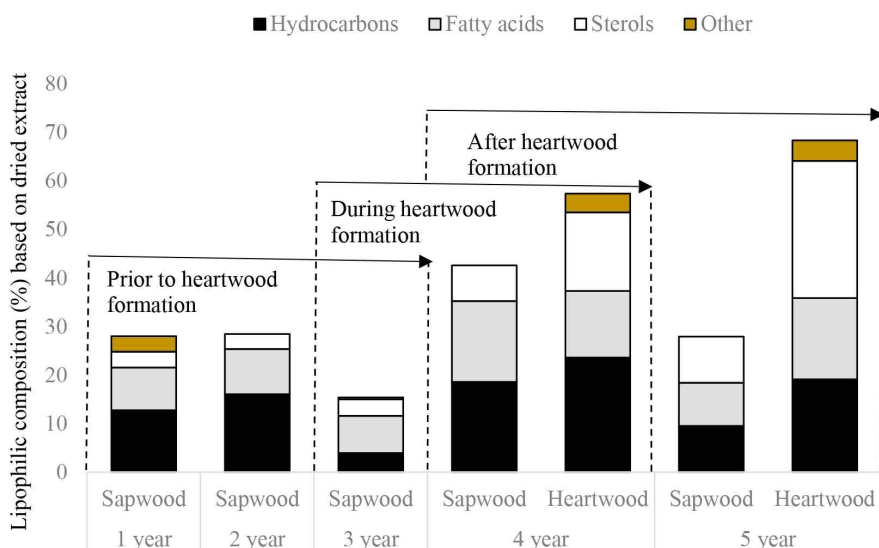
Hydrocarbons Fatty acids Sterols Other

Lipophilic composition (%) based on dried extract

80
70
60
50
40
30
20
10
0

After heartwood formation

During heartwood formation

Prior to heartwood formation

| Sapwood | Sapwood | Sapwood | Sapwood | Heartwood | Sapwood | Heartwood |
|---|---|---|---|---|---|---|
| 1 year | 2 year | 3 year | 4 year | | 5 year | |